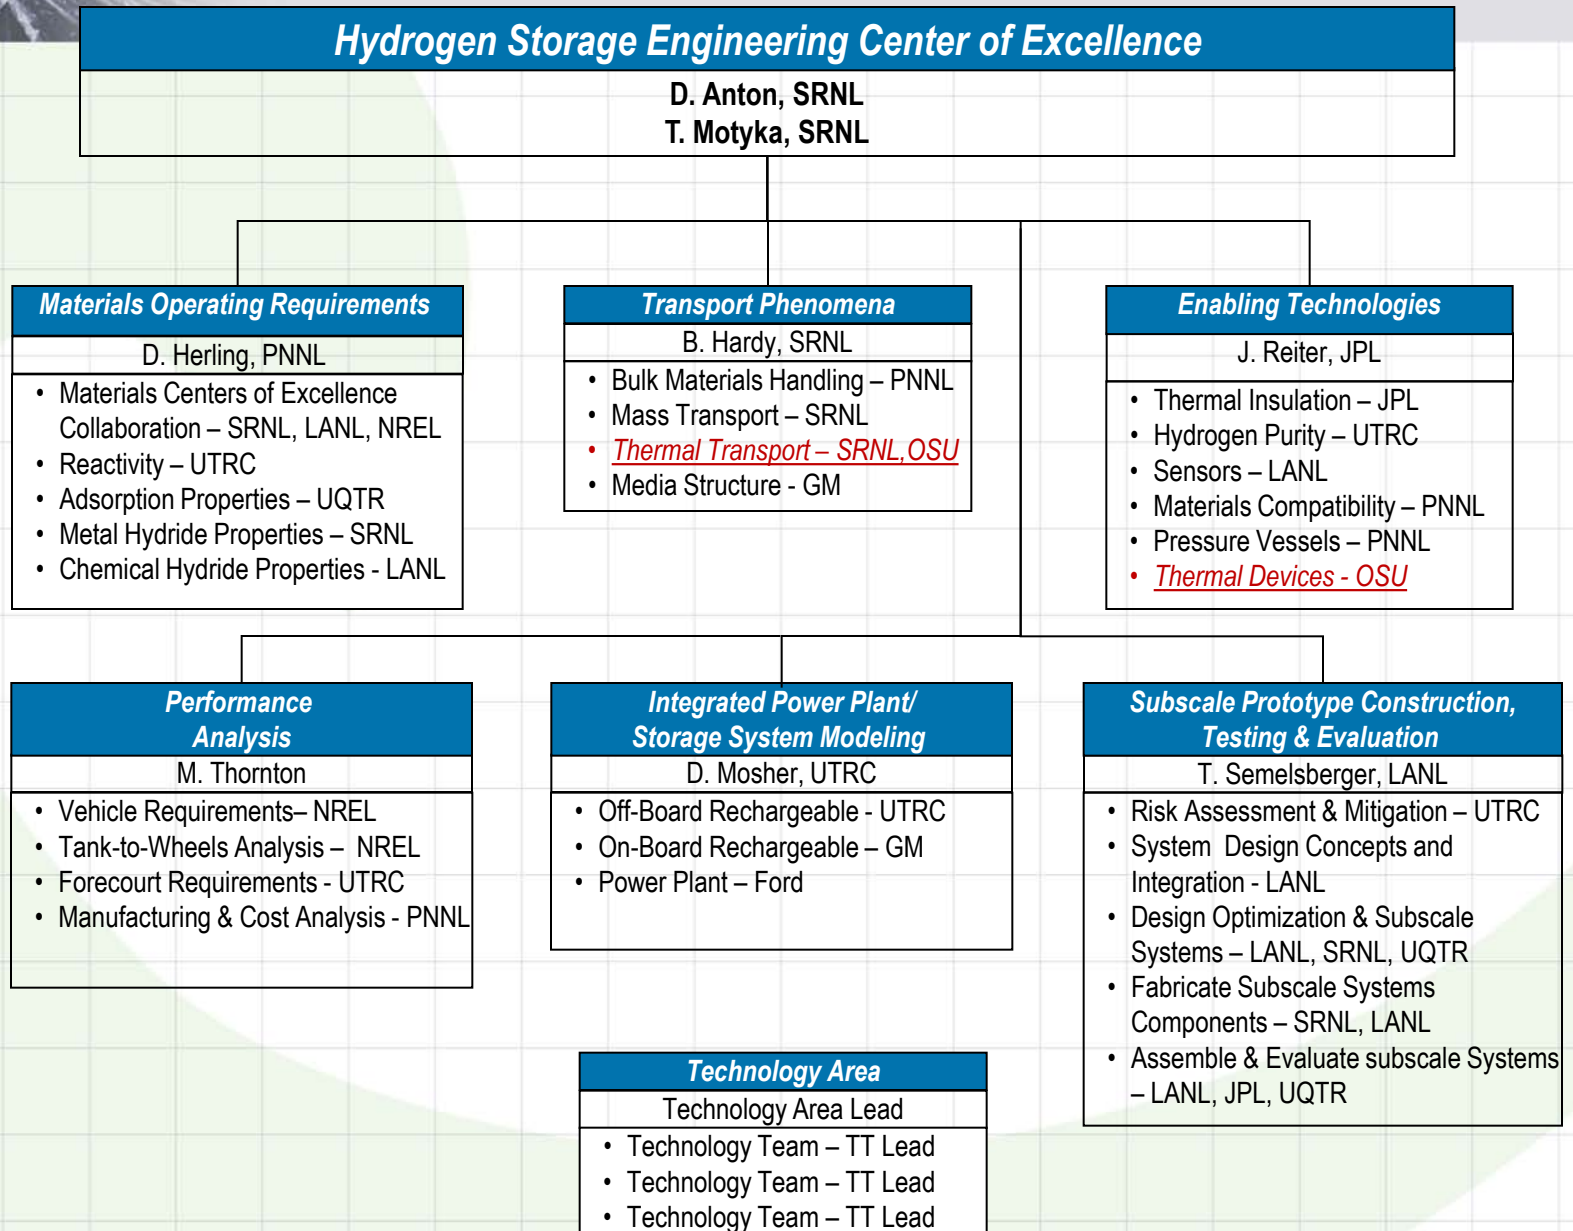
Hydrogen Storage Engineering Center of Excellence

D. Anton, SRNL
T. Motyka, SRNL

Materials Operating Requirements

D. Herling, PNNL

- Materials Centers of Excellence Collaboration – SRNL, LANL, NREL
- Reactivity – UTRC
- Adsorption Properties – UQTR
- Metal Hydride Properties – SRNL
- Chemical Hydride Properties - LANL

Transport Phenomena

B. Hardy, SRNL

- Bulk Materials Handling – PNNL
- Mass Transport – SRNL
- Thermal Transport – SRNL,OSU
- Media Structure - GM

Enabling Technologies

J. Reiter, JPL

- Thermal Insulation – JPL
- Hydrogen Purity – UTRC
- Sensors – LANL
- Materials Compatibility – PNNL
- Pressure Vessels – PNNL
- Thermal Devices - OSU

Performance Analysis

M. Thornton

- Vehicle Requirements– NREL
- Tank-to-Wheels Analysis – NREL
- Forecourt Requirements - UTRC
- Manufacturing & Cost Analysis - PNNL

Integrated Power Plant/ Storage System Modeling

D. Mosher, UTRC

- Off-Board Rechargeable - UTRC
- On-Board Rechargeable – GM
- Power Plant – Ford

Subscale Prototype Construction, Testing & Evaluation

T. Semelsberger, LANL

- Risk Assessment & Mitigation – UTRC
- System Design Concepts and Integration - LANL
- Design Optimization & Subscale Systems – LANL, SRNL, UQTR
- Fabricate Subscale Systems Components – SRNL, LANL
- Assemble & Evaluate subscale Systems – LANL, JPL, UQTR

Technology Area

Technology Area Lead

- Technology Team – TT Lead
- Technology Team – TT Lead
- Technology Team – TT Lead